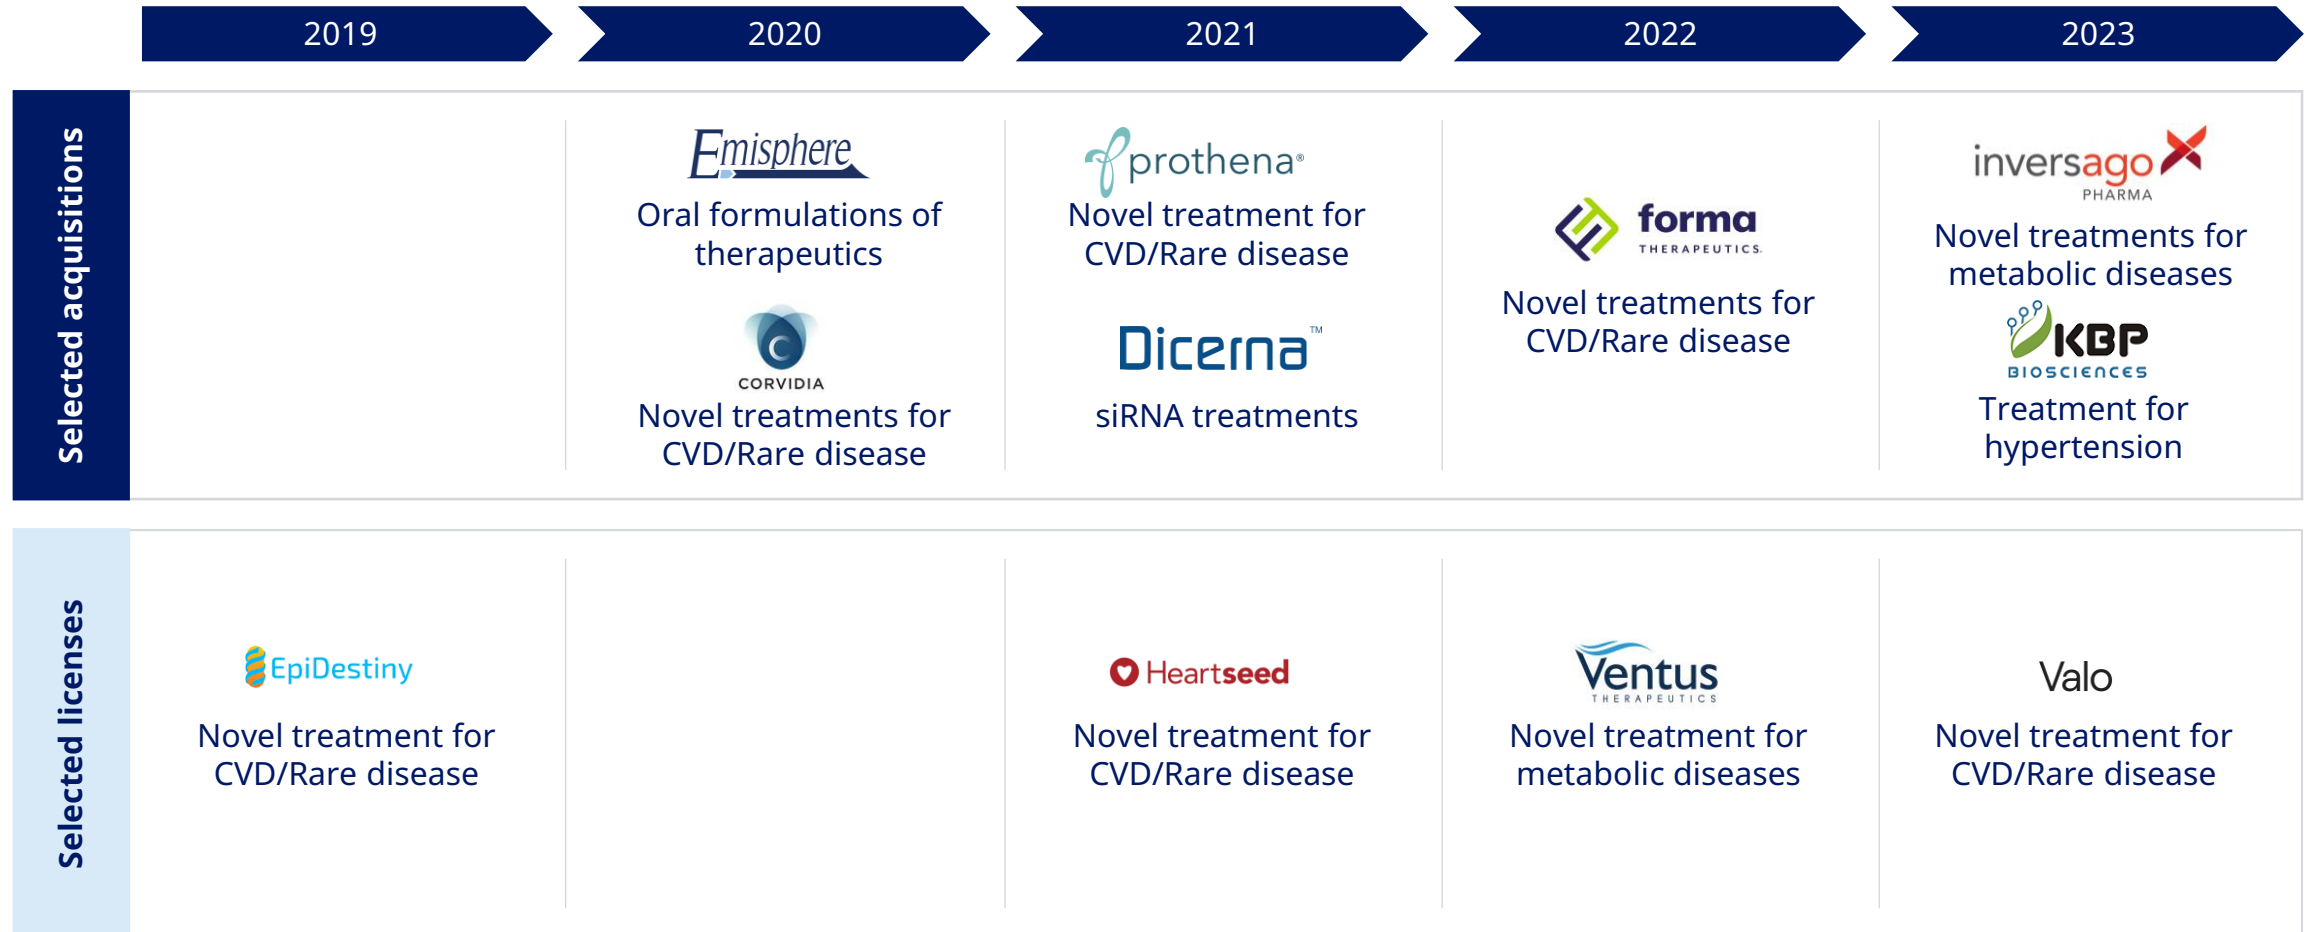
2019 2020 2021 2022 2023

Selected acquisitions

Emisphere
Oral formulations of therapeutics

CORVIDIA
Novel treatments for CVD/Rare disease

prothena®
Novel treatment for CVD/Rare disease

Dicerna™
siRNA treatments

forma THERAPEUTICS
Novel treatments for CVD/Rare disease

inversago PHARMA
Novel treatments for metabolic diseases

KBP BIOSCIENCES
Treatment for hypertension

Selected licenses

EpiDestiny
Novel treatment for CVD/Rare disease

Heartseed
Novel treatment for CVD/Rare disease

Ventus THERAPEUTICS
Novel treatment for metabolic diseases

Valo
Novel treatment for CVD/Rare disease